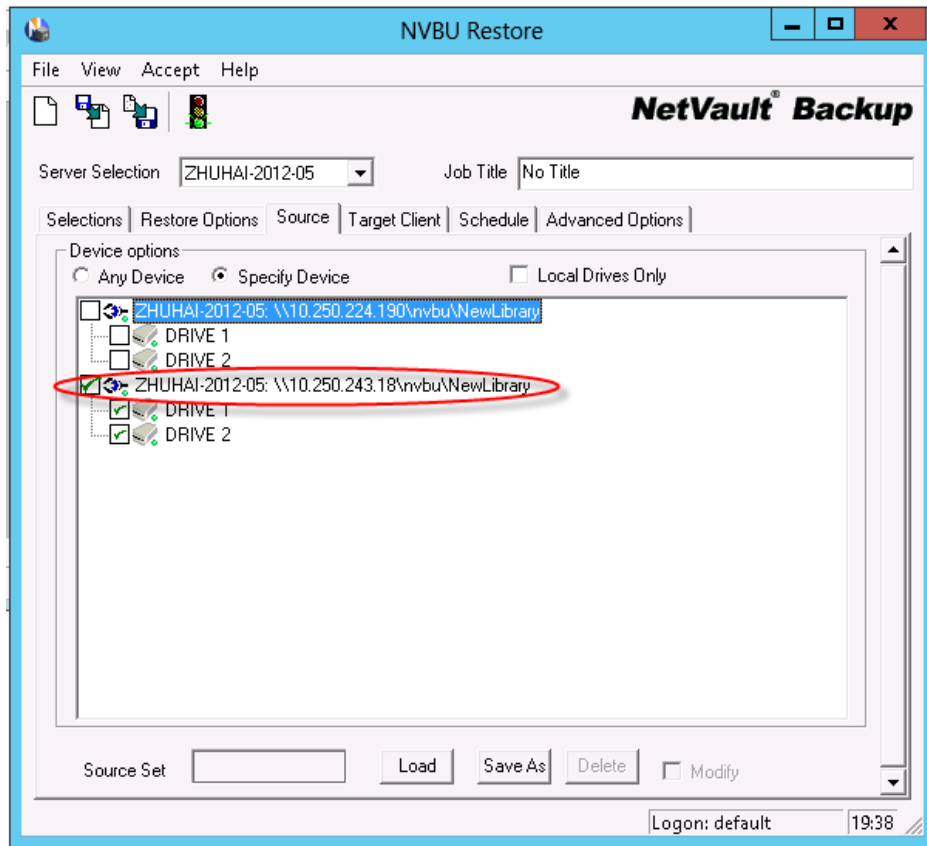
NVBU Restore

File View Accept Help

NetVault® Backup

Server Selection ZHUHAI-2012-05

Job Title No Title

Selections Restore Options Source Target Client Schedule Advanced Options

Device options

Any Device Specify Device

Local Drives Only

ZHUHAI-2012-05: \\10.250.224.190\nvbu\NewLibrary

DRIVE 1

DRIVE 2

ZHUHAI-2012-05: \\10.250.243.18\nvbu\NewLibrary

DRIVE 1

DRIVE 2

Source Set

Load

Save As

Delete

Modify

Logon: default

19:38